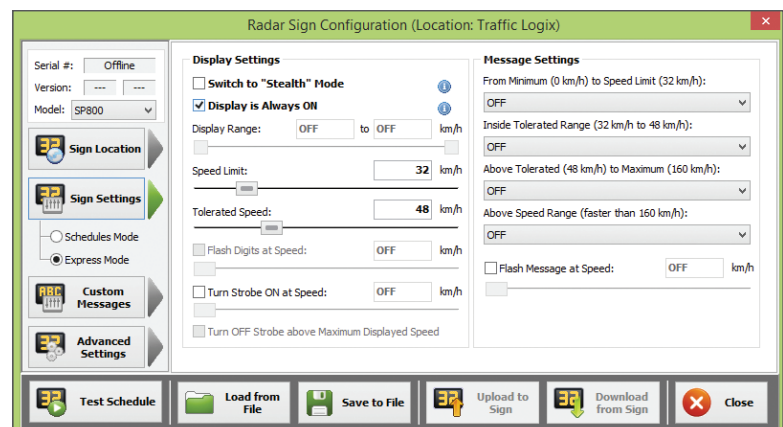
Radar Sign Configuration (Location: Traffic Logix)

Serial #: Offline
Version: --- ---
Model: SP800

Sign Location
Sign Settings
Schedules Mode
Express Mode
Custom Messages
Advanced Settings

Display Settings
Switch to "Stealth" Mode
Display is Always ON
Display Range: OFF to OFF km/h
Speed Limit: 32 km/h
Tolerated Speed: 48 km/h
Flash Digits at Speed: OFF km/h
Turn Strobe ON at Speed: OFF km/h
Turn OFF Strobe above Maximum Displayed Speed

Message Settings
From Minimum (0 km/h) to Speed Limit (32 km/h):
OFF
Inside Tolerated Range (32 km/h to 48 km/h):
OFF
Above Tolerated (48 km/h) to Maximum (160 km/h):
OFF
Above Speed Range (faster than 160 km/h):
OFF
Flash Message at Speed: OFF km/h

Test Schedule
Load from File
Save to File
Upload to Sign
Download from Sign
Close